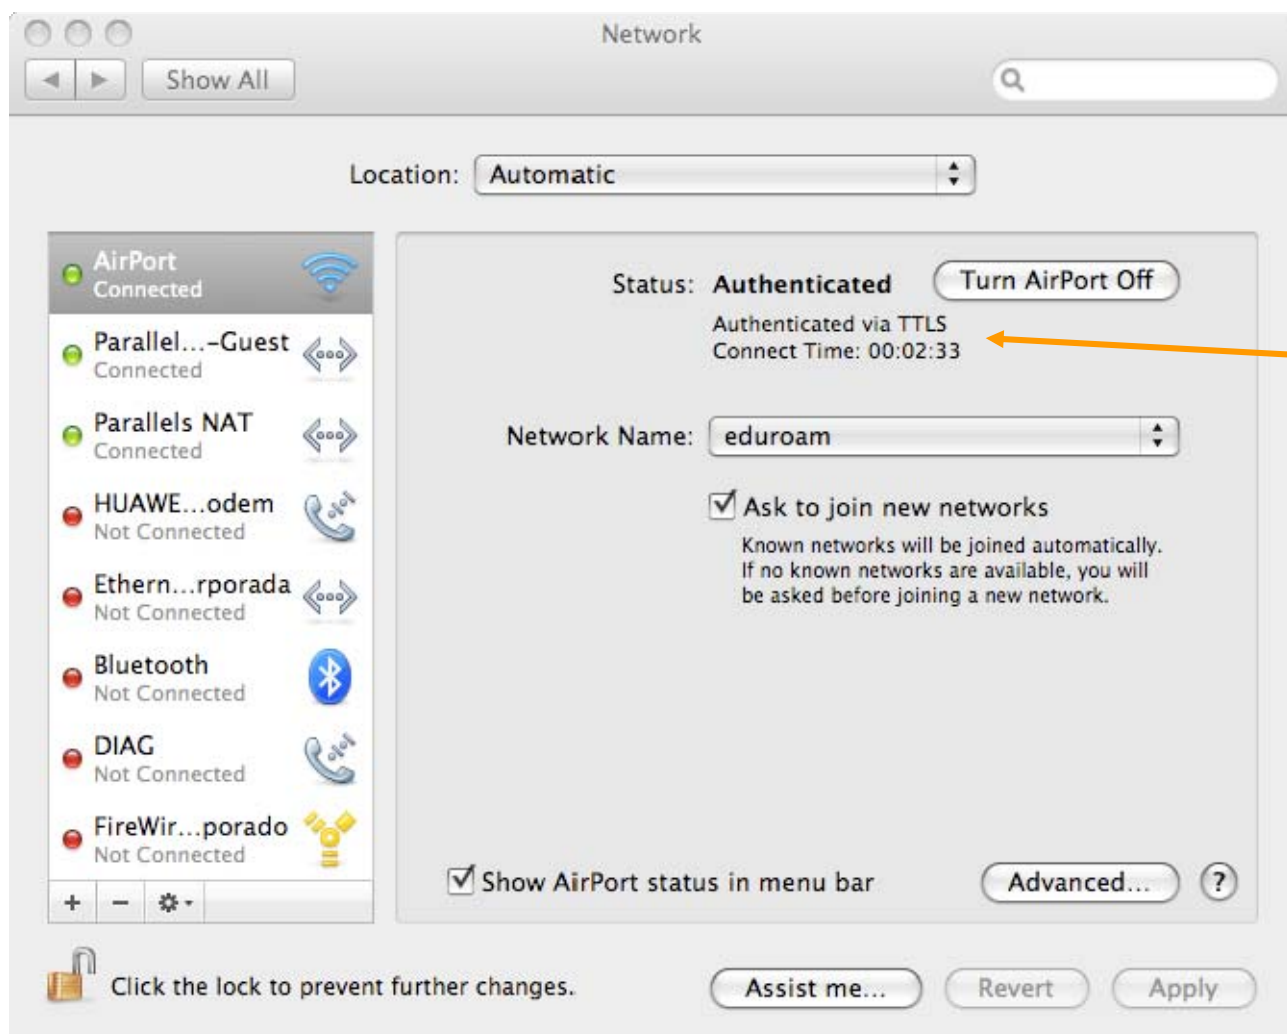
Network

Show All

Location: Automatic

AirPort
Connected

Parallel...-Guest
Connected

Parallels NAT
Connected

HUAWE...odem
Not Connected

Ethern...rporada
Not Connected

Bluetooth
Not Connected

DIAG
Not Connected

FireWir...porado
Not Connected

+ −

Status: Authenticated

Turn AirPort Off

Authenticated via TTLS
Connect Time: 00:02:33

Network Name: eduroam

Ask to join new networks

Known networks will be joined automatically. If no known networks are available, you will be asked before joining a new network.

Show AirPort status in menu bar

Advanced...

?

Click the lock to prevent further changes.

Assist me...

Revert

Apply